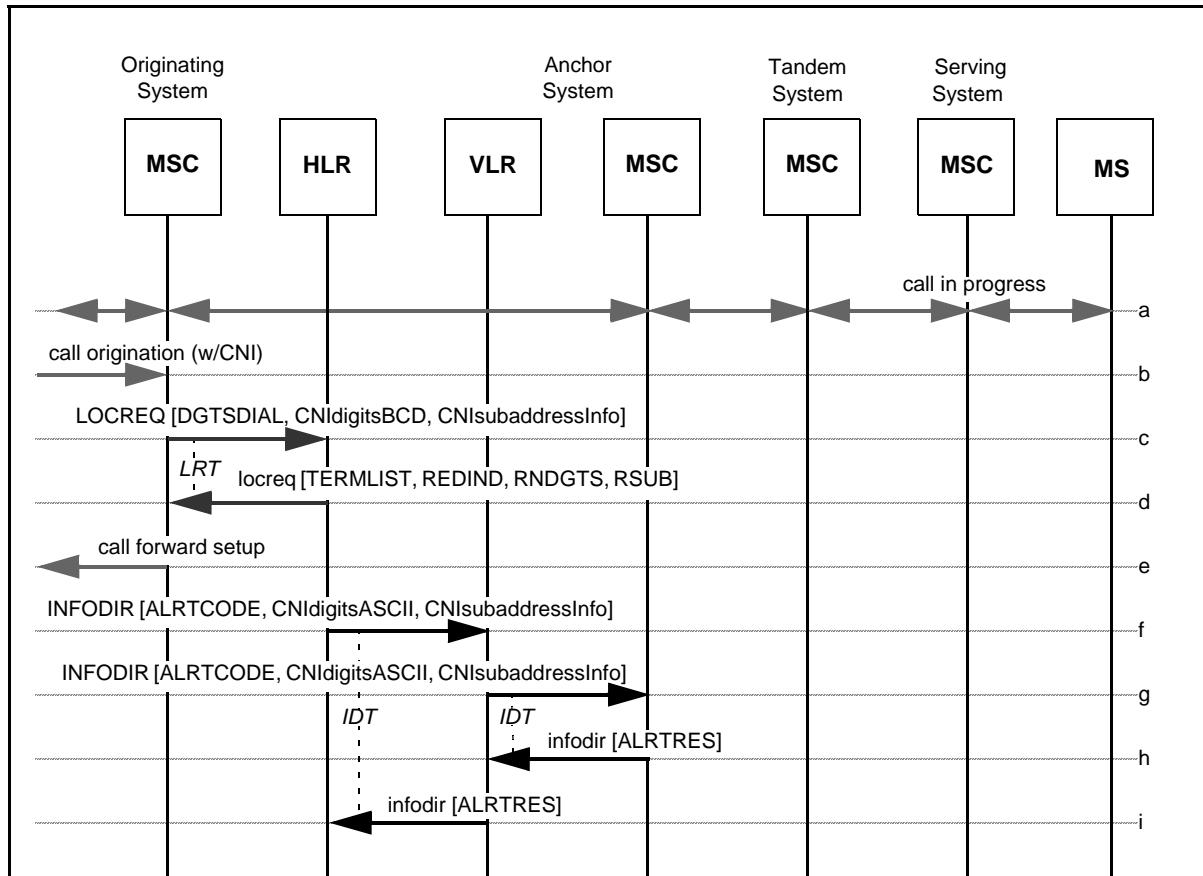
Originating System

Anchor System

Tandem System

Serving System

MSC

HLR

VLR

MSC

MSC

MSC

MS

call in progress

a

call origination (w/CNI)

b

LOCREQ [DGTSDIAL, CNIdigitsBCD, CNIsubaddressInfo]

c

LRT

locreq [TERMLIST, REDIND, RNDGTS, RSUB]

d

call forward setup

e

INFODIR [ALRTCODE, CNIdigitsASCII, CNIsubaddressInfo]

f

INFODIR [ALRTCODE, CNIdigitsASCII, CNIsubaddressInfo]

g

IDT

IDT

infodir [ALRTRES]

h

infodir [ALRTRES]

i